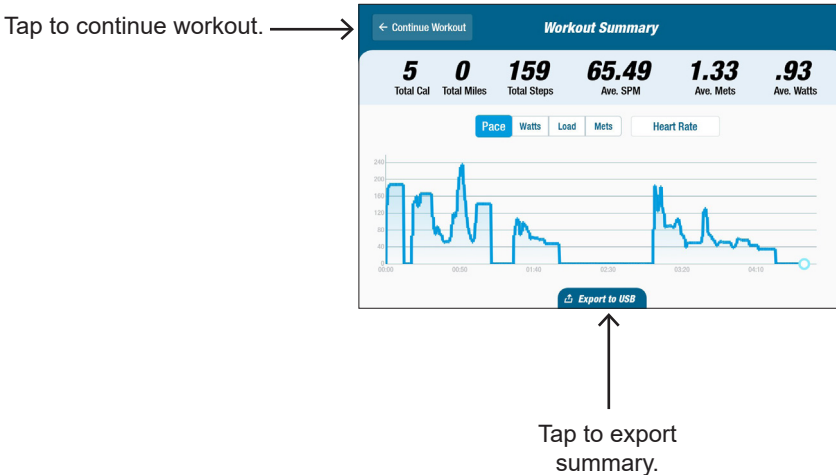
Tap to continue workout.

← Continue Workout

Workout Summary

5
Total Cal

0
Total Miles

159
Total Steps

65.49
Ave. SPM

1.33
Ave. Mets

.93
Ave. Watts

Pace | Watts | Load | Mets | Heart Rate

240
200
160
120
80
40
0

00:00 00:50 01:40 02:30 03:20 04:10

Export to USB

Tap to export summary.